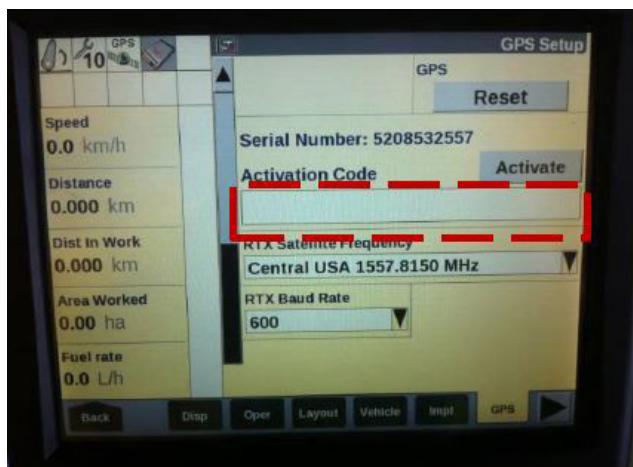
10 GPS

GPS Setup

GPS

Reset

Speed
0.0 km/h

Distance
0.000 km

Dist In Work
0.000 km

Area Worked
0.00 ha

Fuel rate
0.0 L/h

Serial Number: 5208532557

Activation Code

Activate

RTX Satellite Frequency

Central USA 1557.8150 MHz

RTX Baud Rate

600

Back

Disp

Oper

Layout

Vehicle

Impl

GPS